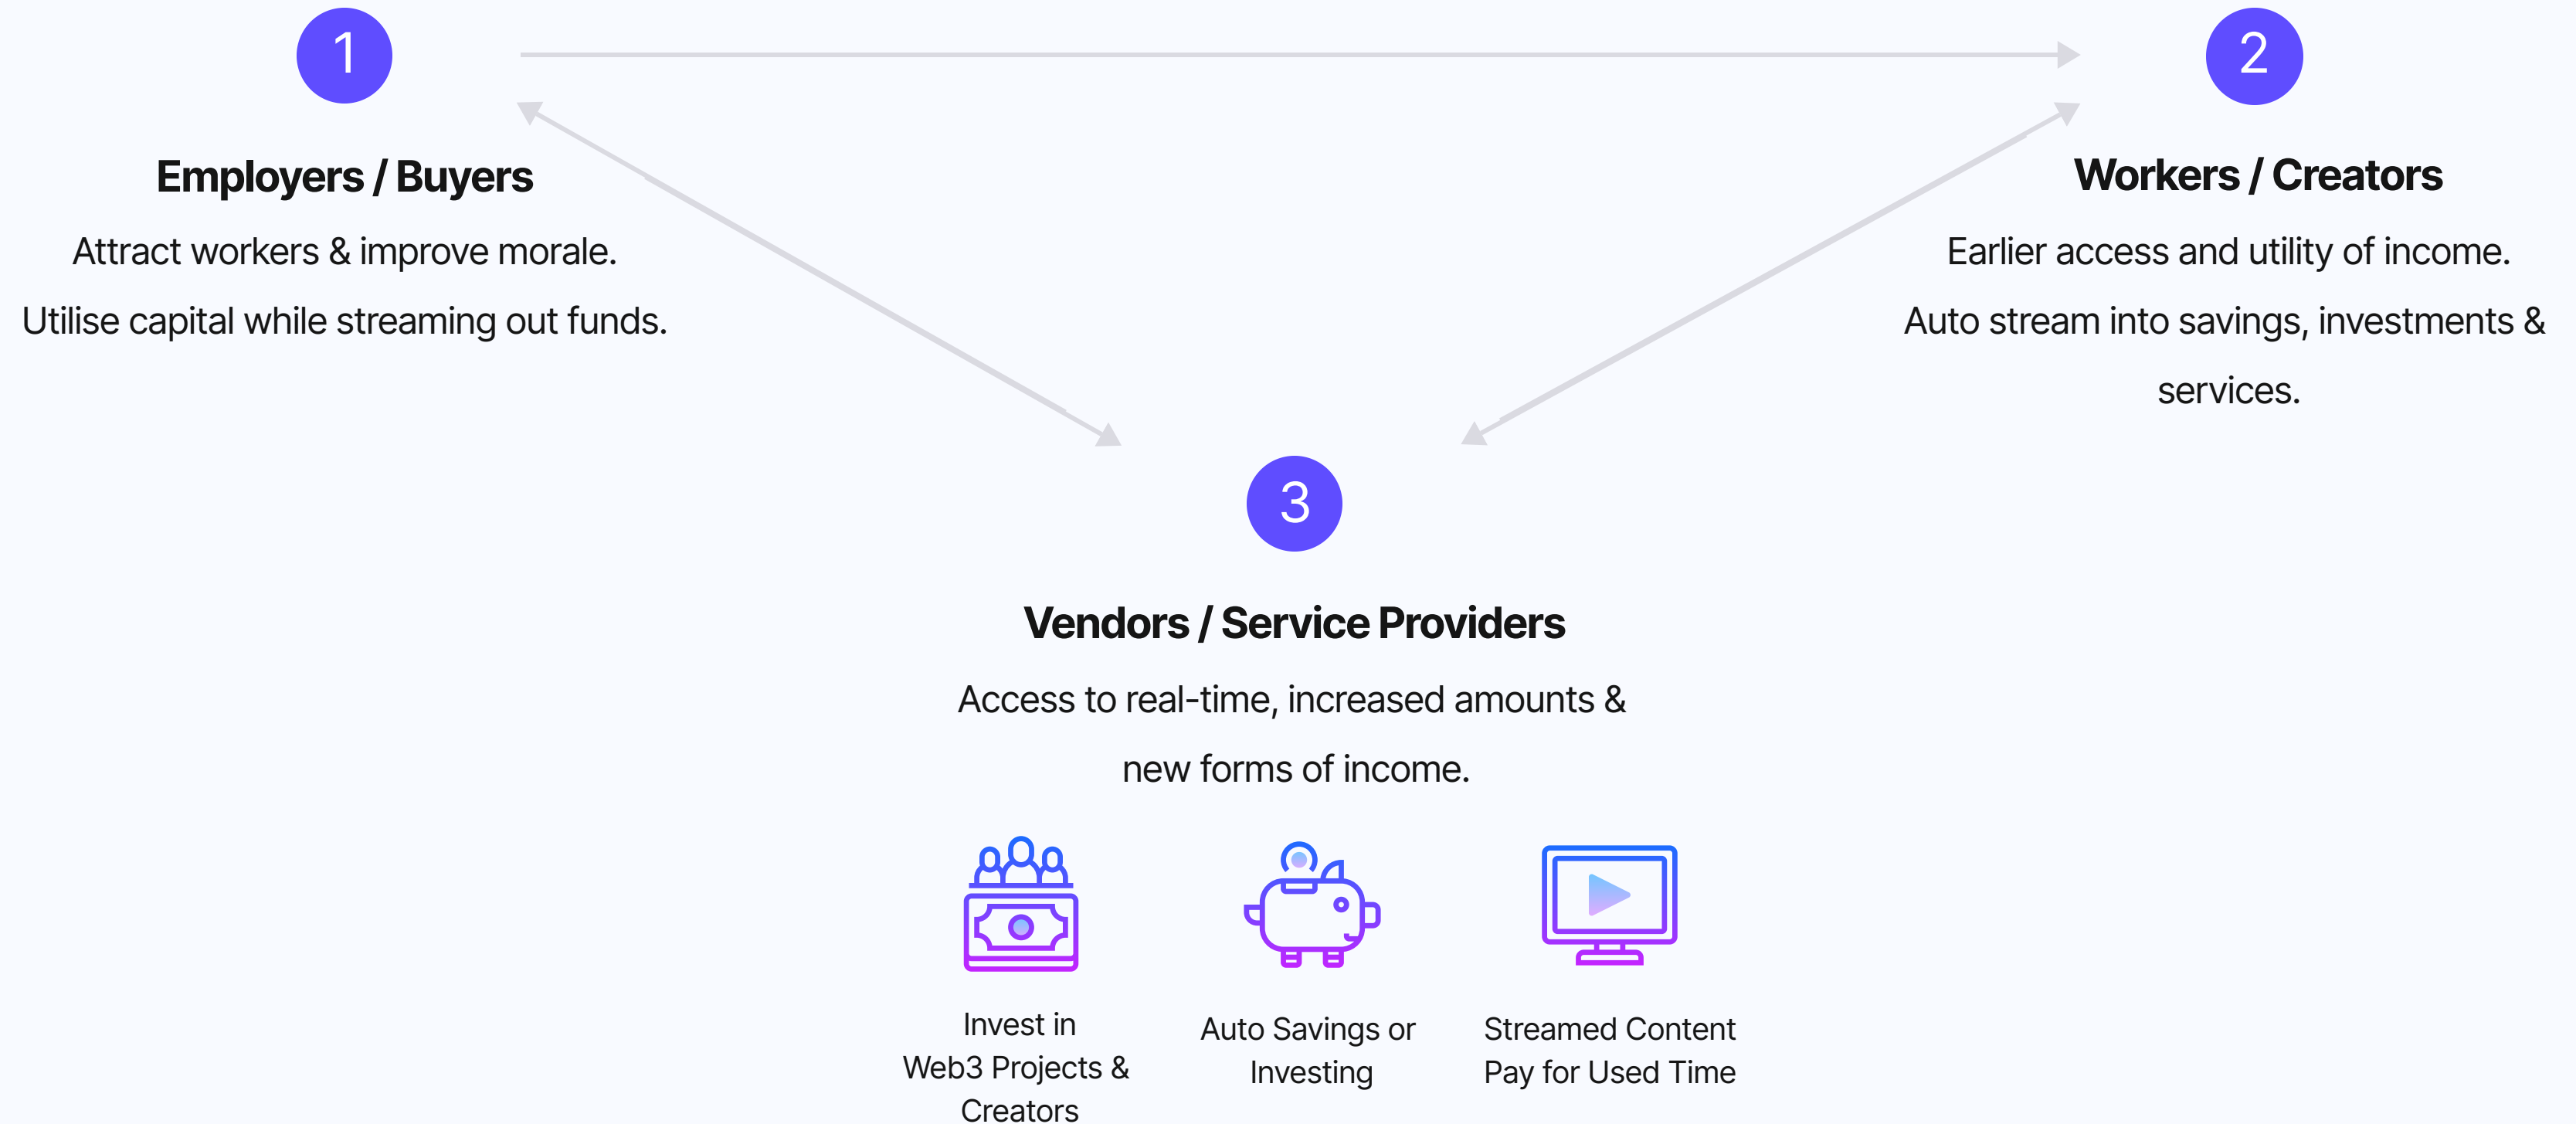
1

Employers / Buyers

Attract workers & improve morale.

Utilise capital while streaming out funds.

2

Workers / Creators

Earlier access and utility of income.

Auto stream into savings, investments & services.

3

Vendors / Service Providers

Access to real-time, increased amounts & new forms of income.

Invest in Web3 Projects & Creators

Auto Savings or Investing

Streamed Content Pay for Used Time